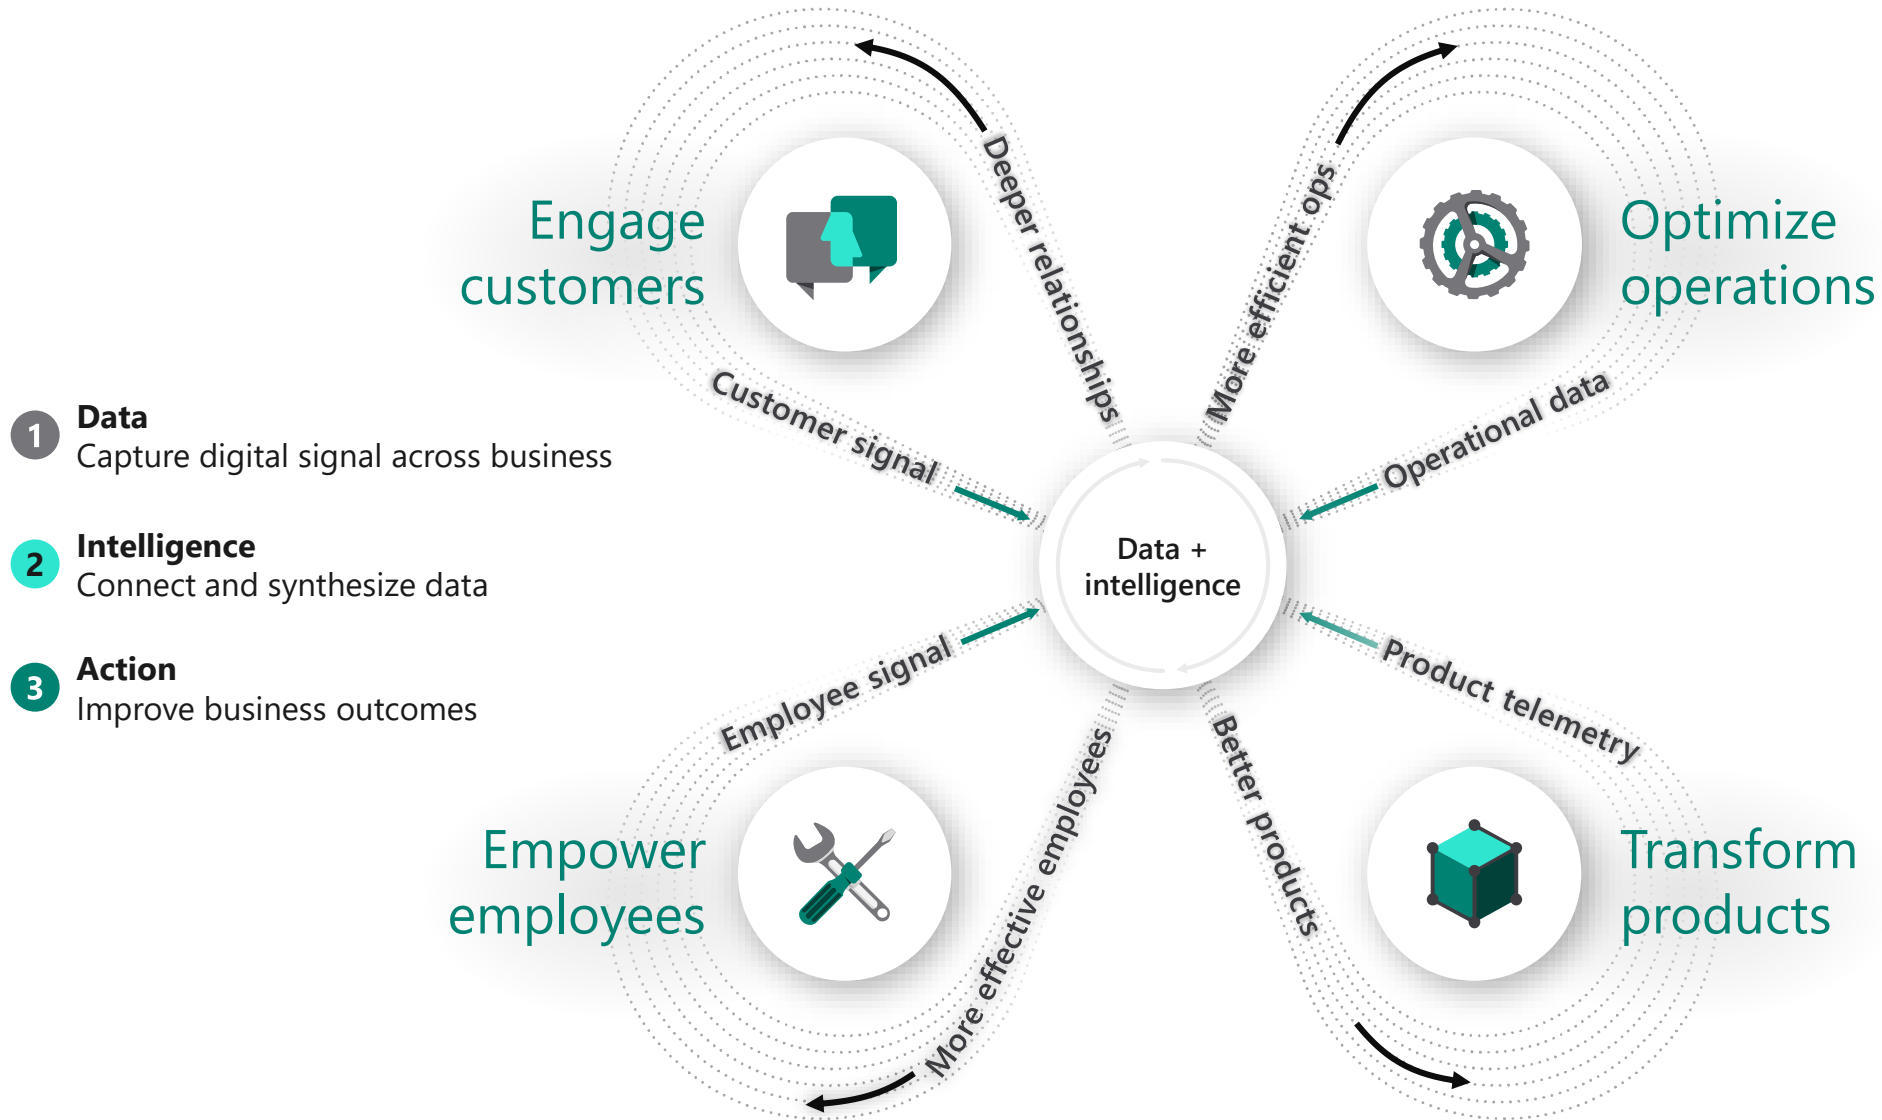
1 Data
Capture digital signal across business

2 Intelligence
Connect and synthesize data

3 Action
Improve business outcomes

Engage customers

Optimize operations

Empower employees

Transform products

Deeper relationships

More efficient ops

Customer signal

Operational data

Data + intelligence

Employee signal

Product telemetry

More effective employees

Better products